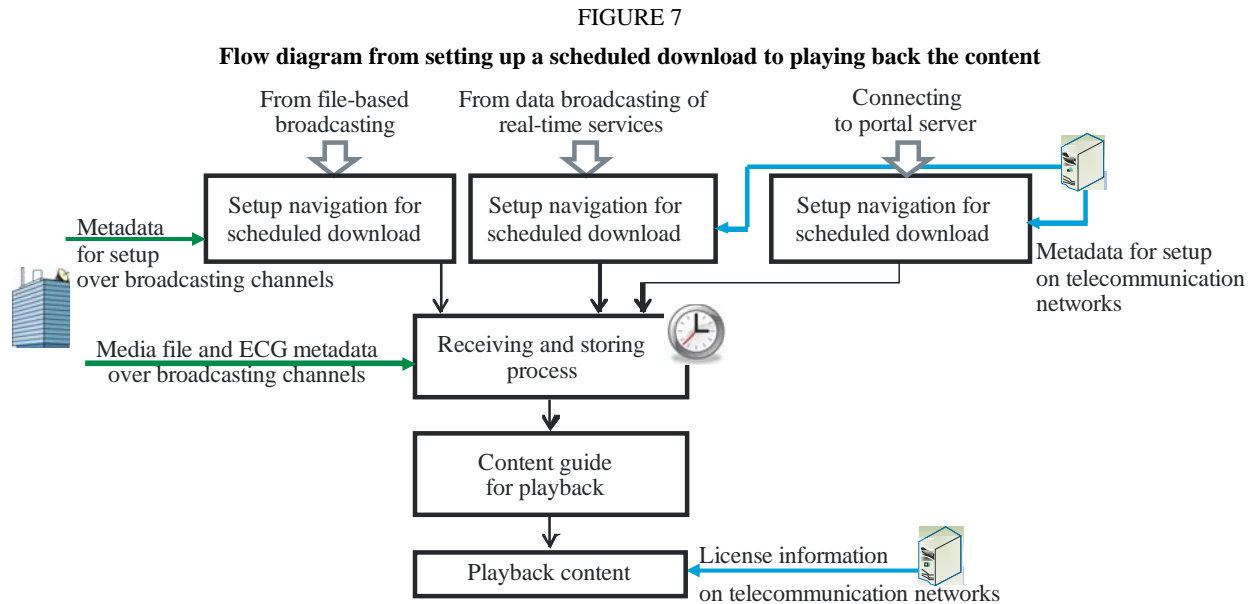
FIGURE 7

**Flow diagram from setting up a scheduled download to playing back the content**

From file-based broadcasting

From data broadcasting of real-time services

Connecting to portal server

Metadata for setup over broadcasting channels

Setup navigation for scheduled download

Setup navigation for scheduled download

Setup navigation for scheduled download

Metadata for setup on telecommunication networks

Media file and ECG metadata over broadcasting channels

Receiving and storing process

Content guide for playback

Playback content

License information on telecommunication networks